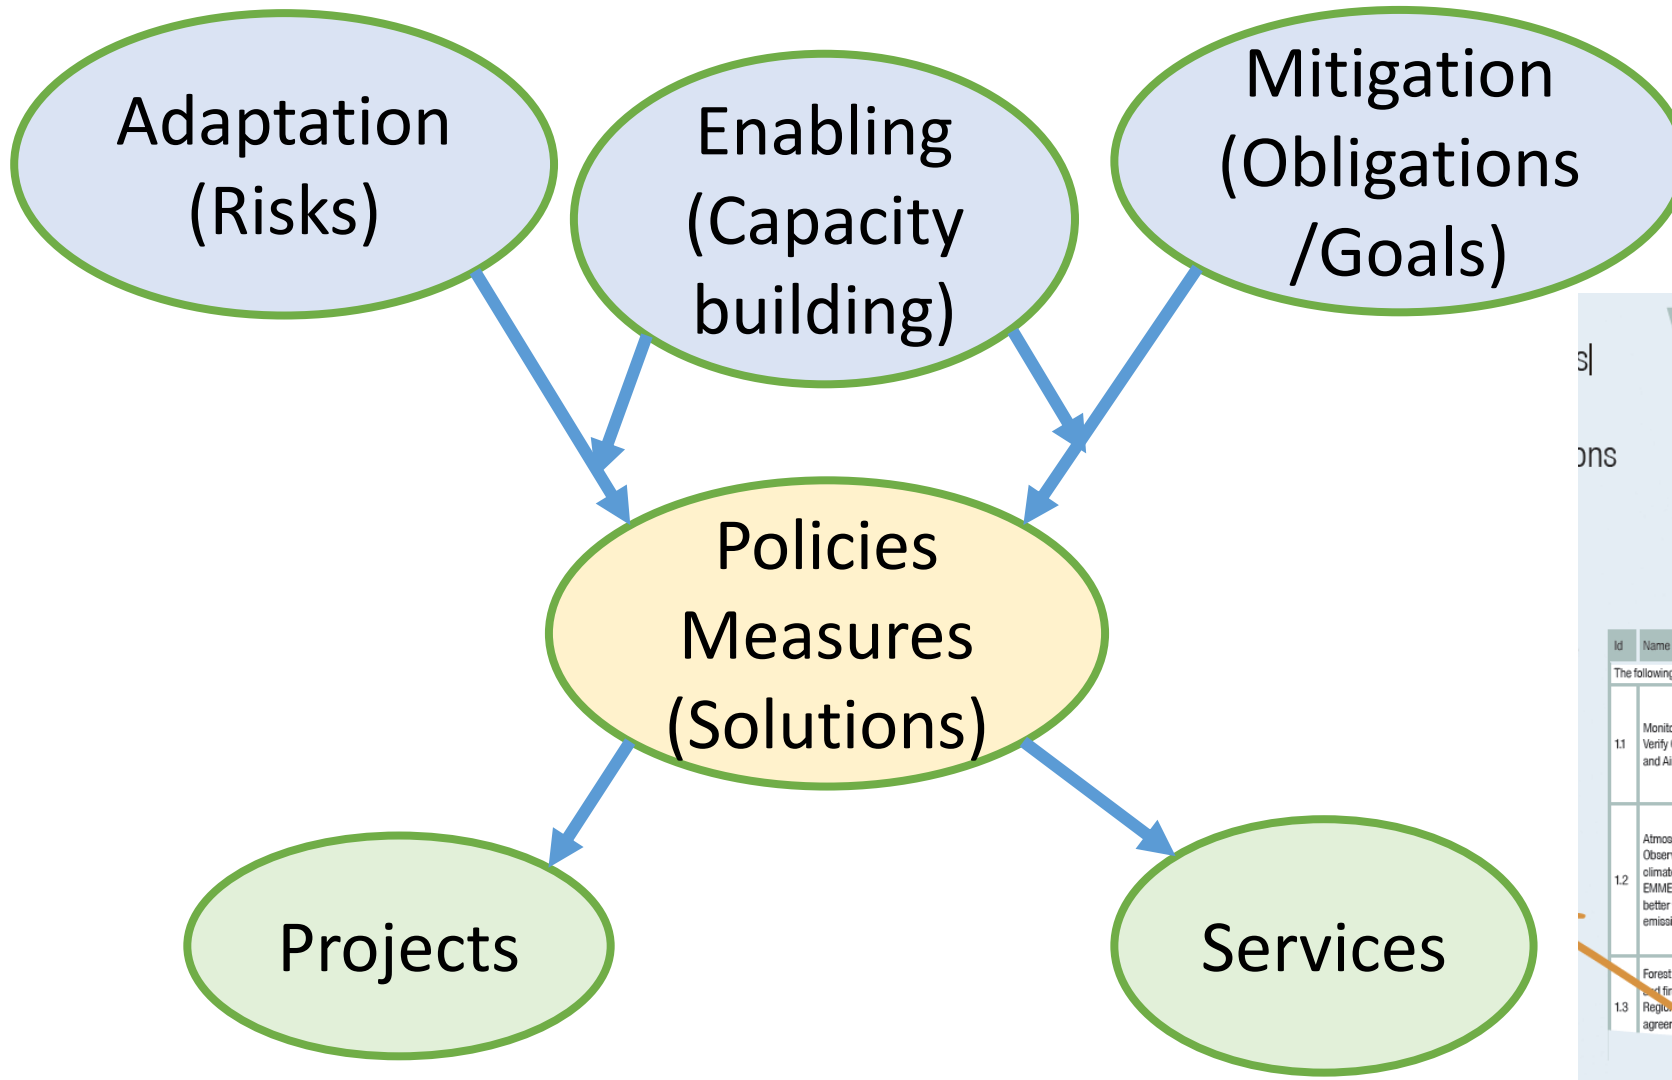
Adaptation (Risks)

Enabling (Capacity building)

Mitigation (Obligations /Goals)

Policies Measures (Solutions)

Projects

Services

s|

ons

| Id | Name |
|---|---|
| The following | |
| 1.1 | Monit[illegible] Verify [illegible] and Ai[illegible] |
| 1.2 | Atmos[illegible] Obser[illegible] climat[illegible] EMME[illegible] better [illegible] emissi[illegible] |
| 1.3 | Forest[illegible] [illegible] Regio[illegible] agreer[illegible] |